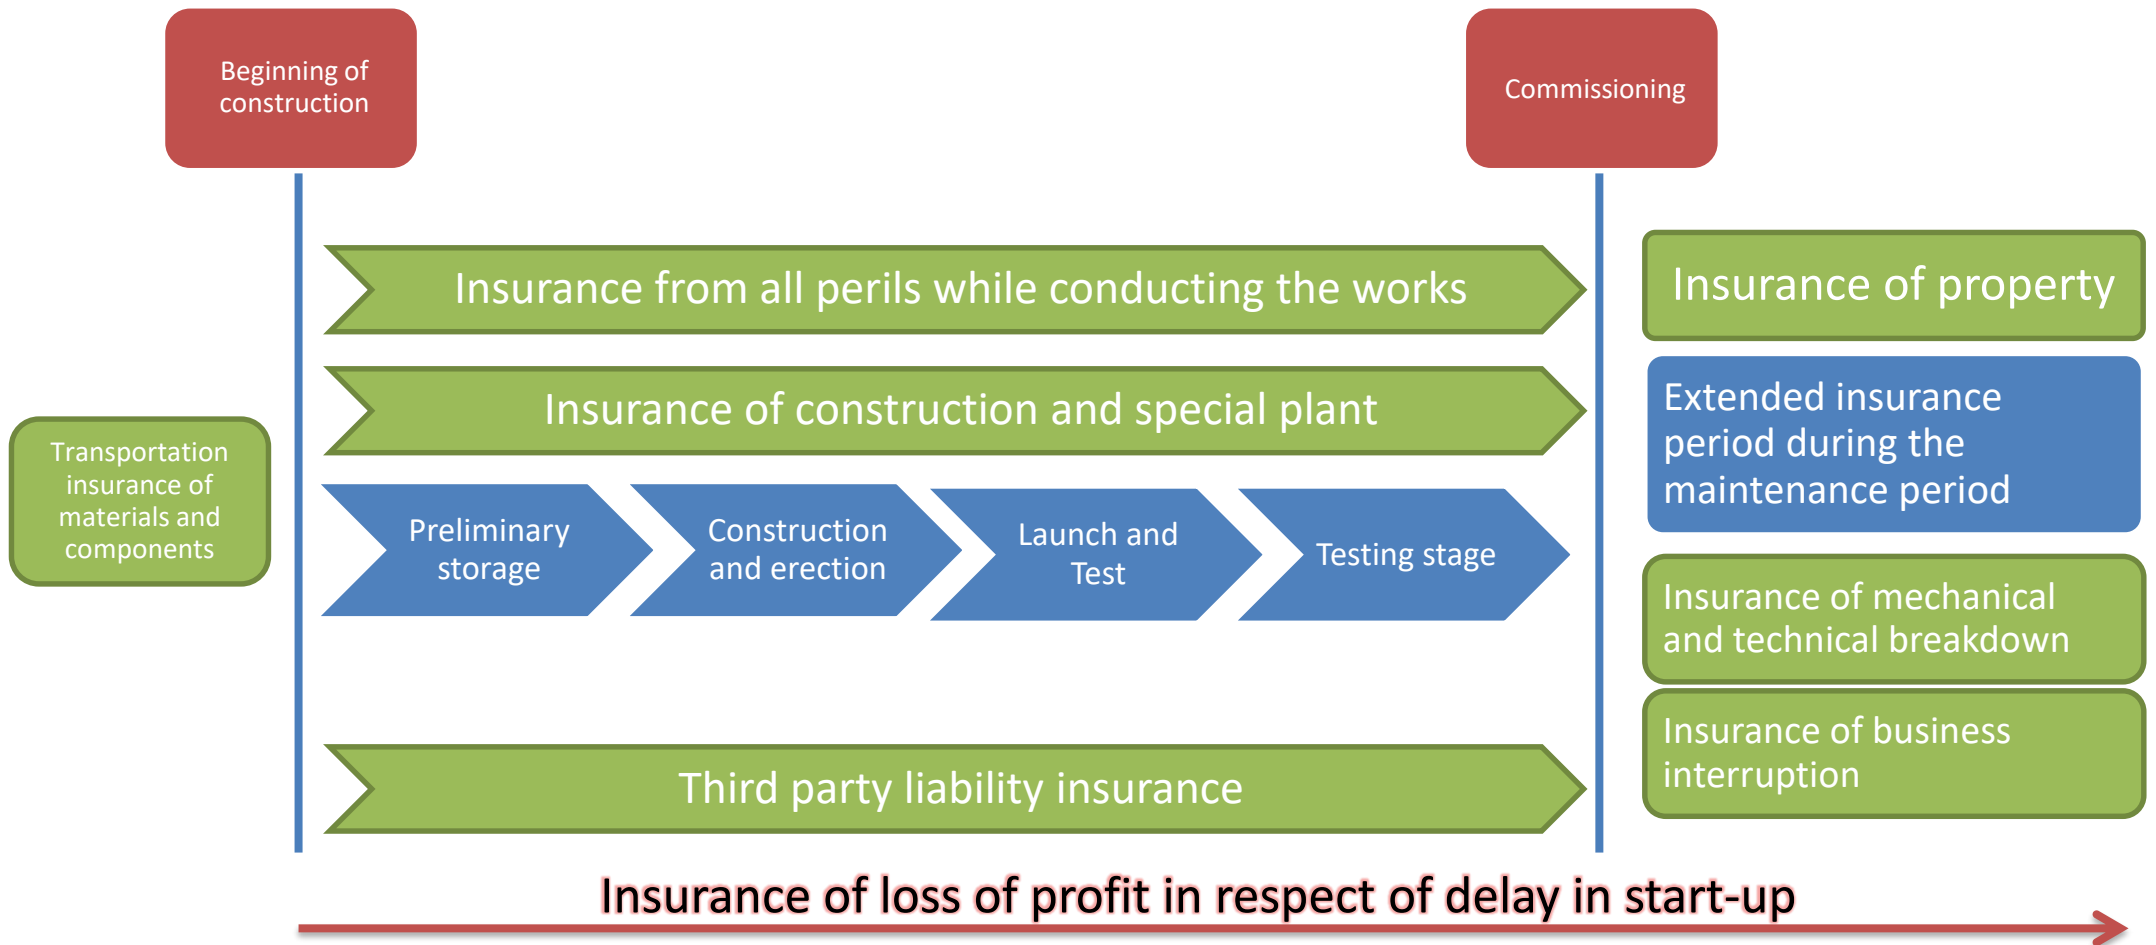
Beginning of construction

Commissioning

Transportation insurance of materials and components

Insurance from all perils while conducting the works

Insurance of construction and special plant

Preliminary storage

Construction and erection

Launch and Test

Testing stage

Third party liability insurance

Insurance of property

Extended insurance period during the maintenance period

Insurance of mechanical and technical breakdown

Insurance of business interruption

Insurance of loss of profit in respect of delay in start-up